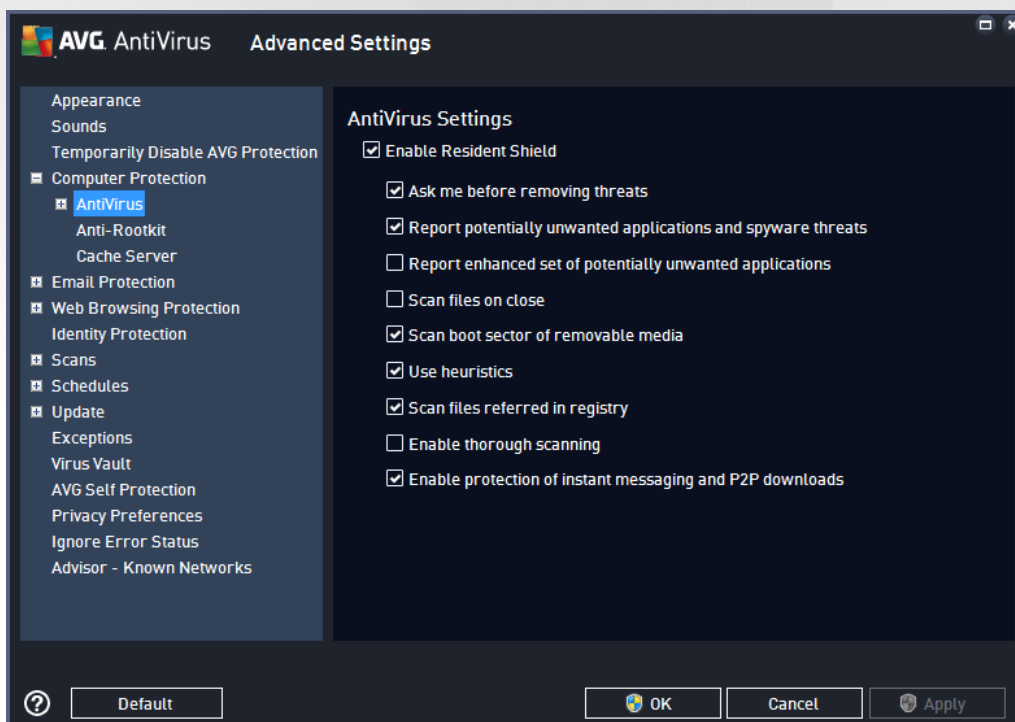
AVG. AntiVirus Advanced Settings

Appearance
Sounds
Temporarily Disable AVG Protection
Computer Protection
AntiVirus
Anti-Rootkit
Cache Server
Email Protection
Web Browsing Protection
Identity Protection
Scans
Schedules
Update
Exceptions
Virus Vault
AVG Self Protection
Privacy Preferences
Ignore Error Status
Advisor - Known Networks

AntiVirus Settings
Enable Resident Shield
Ask me before removing threats
Report potentially unwanted applications and spyware threats
Report enhanced set of potentially unwanted applications
Scan files on close
Scan boot sector of removable media
Use heuristics
Scan files referred in registry
Enable thorough scanning
Enable protection of instant messaging and P2P downloads

Default
OK
Cancel
Apply